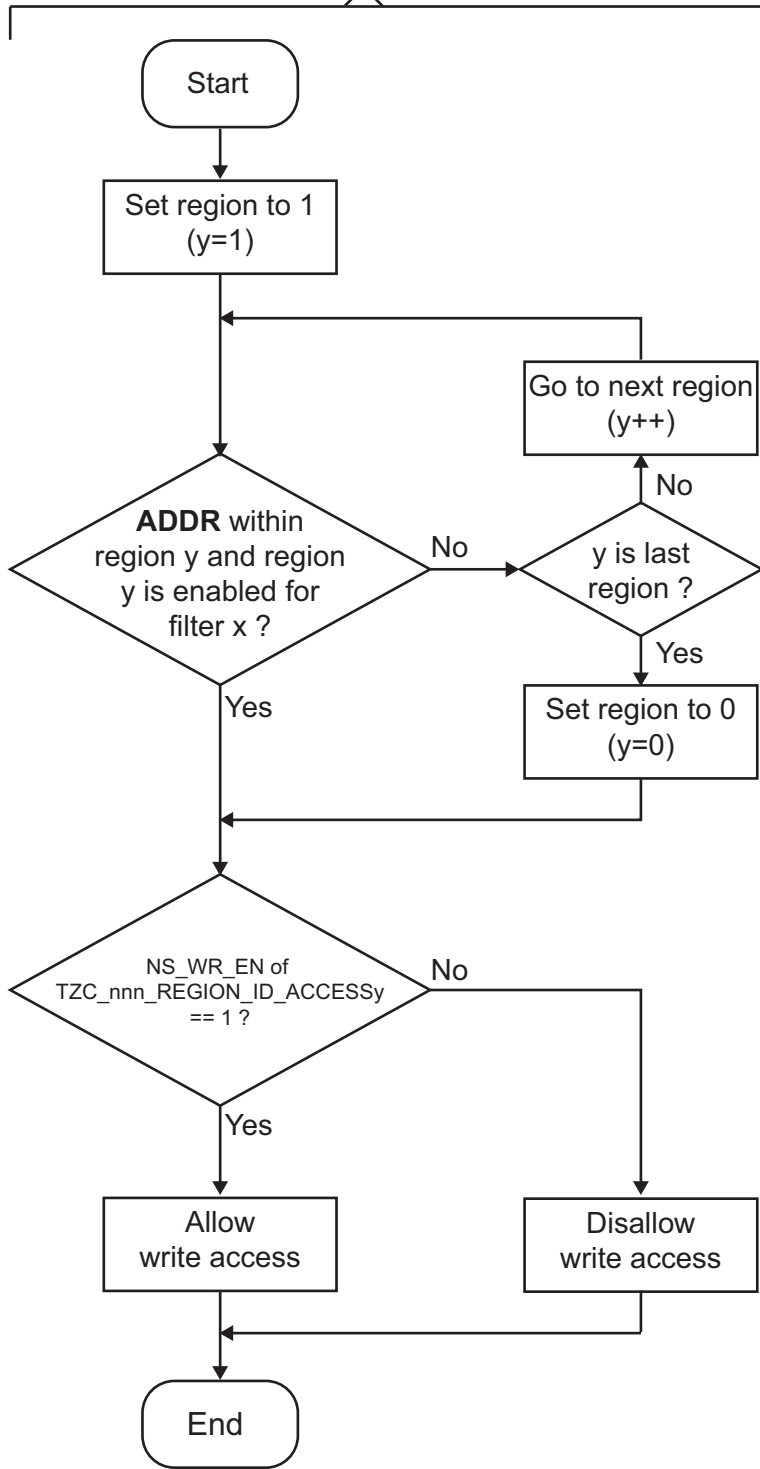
Start

Set region to 1 (y=1)

Go to next region (y++)

No

**ADDR** within region y and region y is enabled for filter x ?

No

y is last region ?

Yes

Yes

Set region to 0 (y=0)

NS_WR_EN of TZC_nnn_REGION_ID_ACCESSy == 1 ?

No

Yes

Allow write access

Disallow write access

End